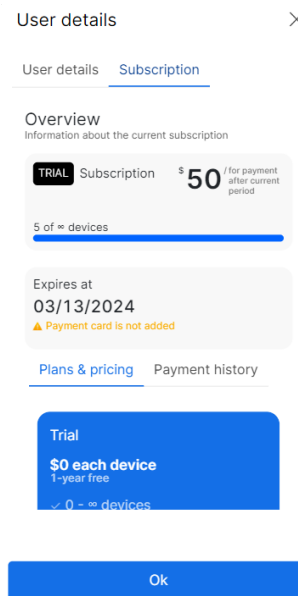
User details

User details | Subscription

Overview
Information about the current subscription

TRIAL Subscription $ 50 / for payment after current period

5 of ∞ devices

Expires at
03/13/2024
⚠ Payment card is not added

Plans & pricing | Payment history

Trial
$0 each device
1-year free
✓ 0 - ∞ devices

Ok